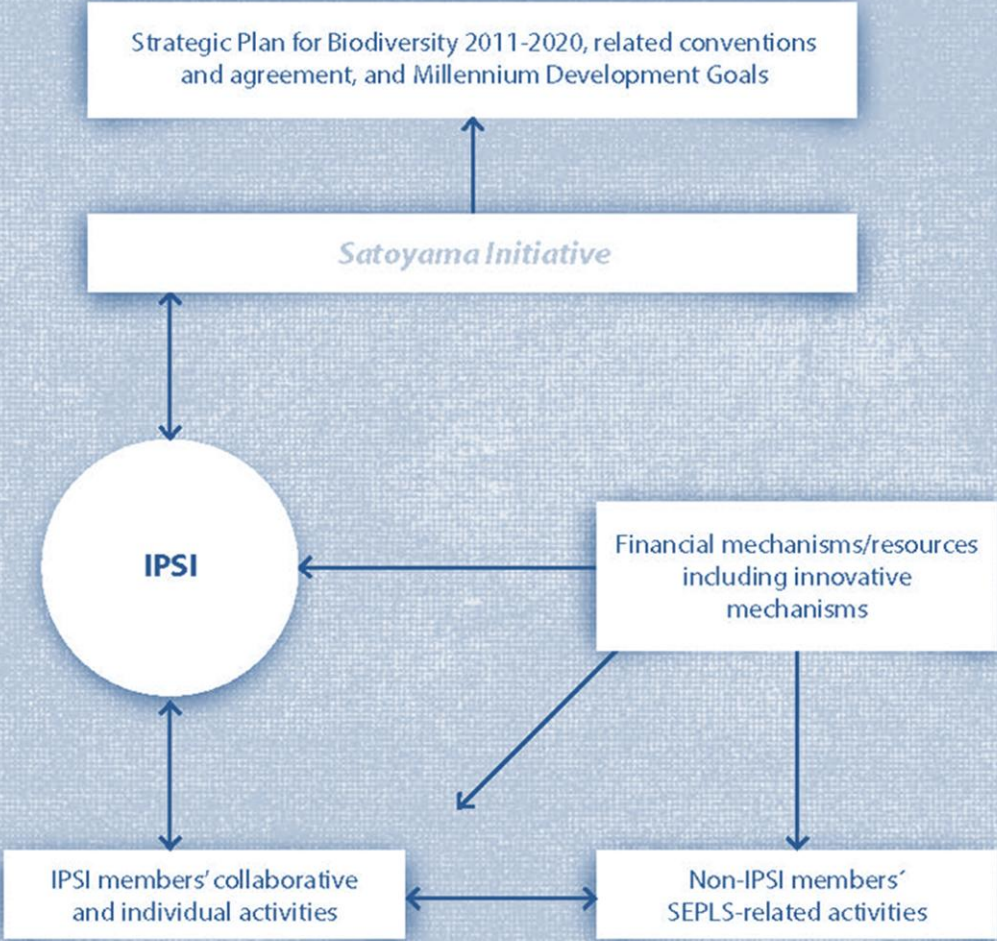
Strategic Plan for Biodiversity 2011-2020, related conventions and agreement, and Millennium Development Goals

Satoyama Initiative

IPSI

Financial mechanisms/resources including innovative mechanisms

IPSI members' collaborative and individual activities

Non-IPSI members´ SEPLS-related activities